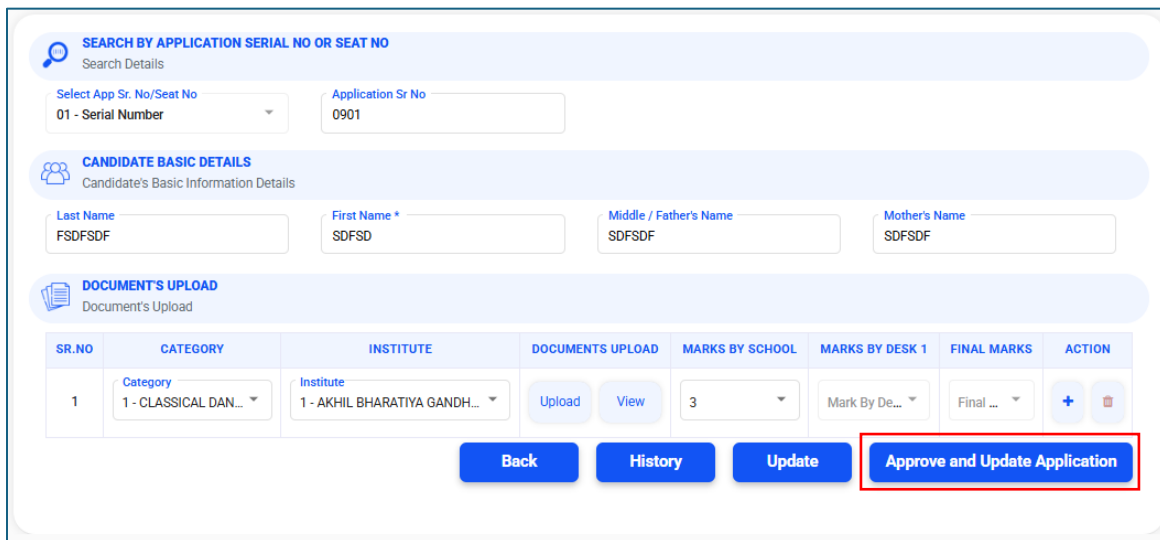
SEARCH BY APPLICATION SERIAL NO OR SEAT NO
Search Details

Select App Sr. No/Seat No
01 - Serial Number

Application Sr No
0901

CANDIDATE BASIC DETAILS
Candidate's Basic Information Details

Last Name
FSDFSDF

First Name *
SDFSD

Middle / Father's Name
SDFSDF

Mother's Name
SDFSDF

DOCUMENT'S UPLOAD
Document's Upload

| SR.NO | CATEGORY | INSTITUTE | DOCUMENTS UPLOAD | MARKS BY SCHOOL | MARKS BY DESK 1 | FINAL MARKS | ACTION |
|---|---|---|---|---|---|---|---|
| 1 | Category 1 - CLASSICAL DAN... | Institute 1 - AKHIL BHARATIYA GANDH... | Upload View | 3 | Mark By De... | Final ... | + |

Back History Update Approve and Update Application